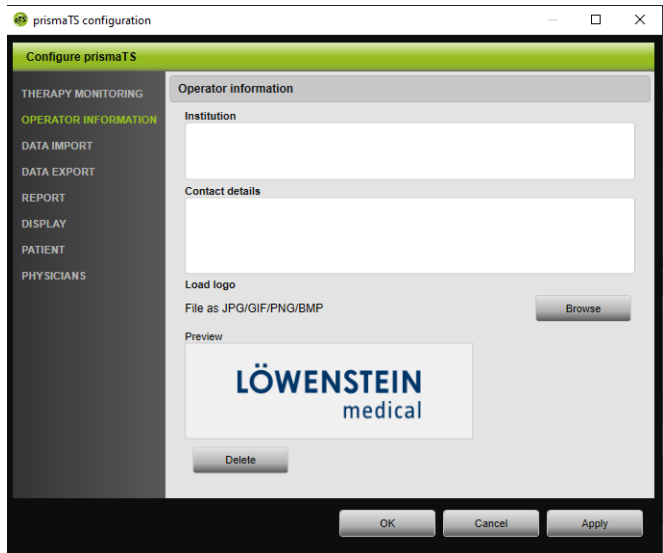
prismaTS configuration

Configure prismaTS

THERAPY MONITORING
OPERATOR INFORMATION
DATA IMPORT
DATA EXPORT
REPORT
DISPLAY
PATIENT
PHYSICIANS

Operator information

Institution

Contact details

Load logo

File as JPG/GIF/PNG/BMP

Browse

Preview

LÖWENSTEIN
medical

Delete

OK
Cancel
Apply